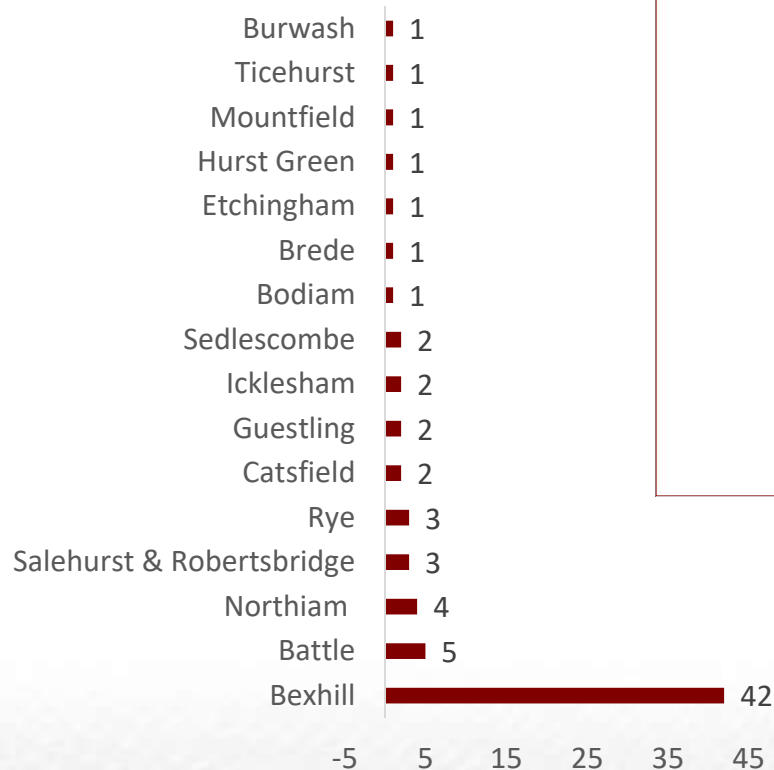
Burwash 1
Ticehurst 1
Mountfield 1
Hurst Green 1
Etchingham 1
Brede 1
Bodiam 1
Sedlescombe 2
Icklesham 2
Guestling 2
Catsfield 2
Rye 3
Salehurst & Robertsbridge 3
Northiam 4
Battle 5
Bexhill 42

-5 5 15 25 35 45